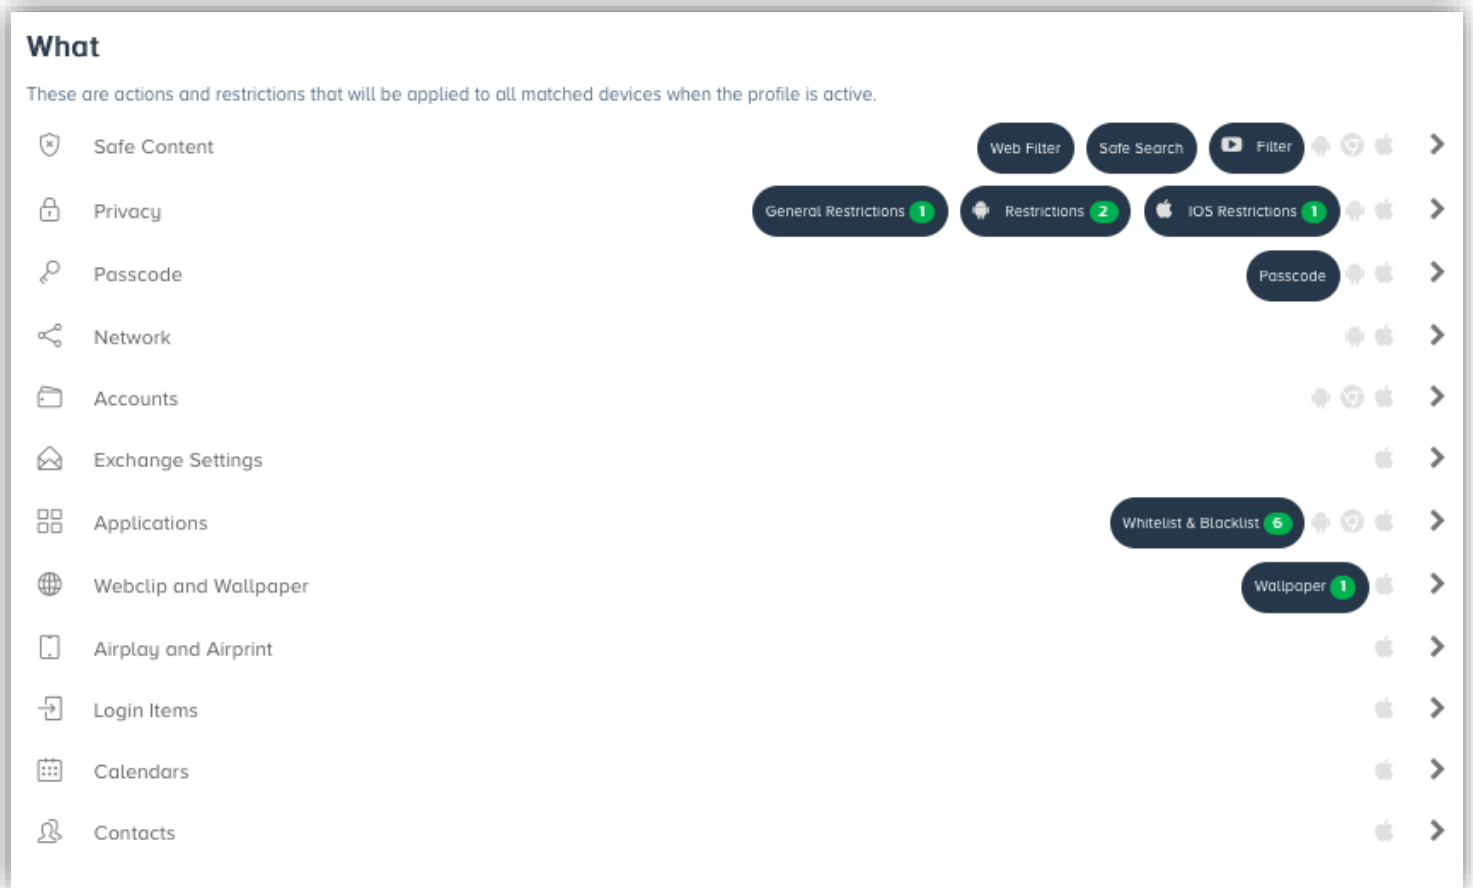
What

These are actions and restrictions that will be applied to all matched devices when the profile is active.

Safe Content Web Filter Safe Search Filter

Privacy General Restrictions 1 Restrictions 2 IOS Restrictions 1

Passcode Passcode

Network

Accounts

Exchange Settings

Applications Whitelist & Blacklist 6

Webclip and Wallpaper Wallpaper 1

Airplay and Airprint

Login Items

Calendars

Contacts